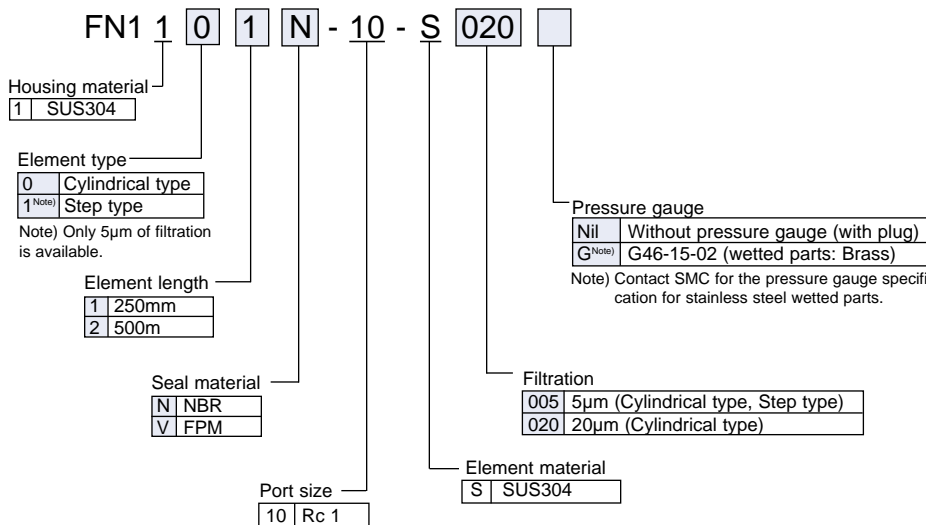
FN1 1 0 1 N - 10 - S 020

Housing material

| 1 | SUS304 |
|---|---|

Element type

| 0 | Cylindrical type |
|---|---|
| 1$^{Note)}$ | Step type |

Note) Only 5µm of filtration is available.

Element length

| 1 | 250mm |
|---|---|
| 2 | 500m |

Seal material

| N | NBR |
|---|---|
| V | FPM |

Port size

| 10 | Rc 1 |
|---|---|

Pressure gauge

| Nil | Without pressure gauge (with plug) |
|---|---|
| G$^{Note)}$ | G46-15-02 (wetted parts: Brass) |

Note) Contact SMC for the pressure gauge specifi cation for stainless steel wetted parts.

Filtration

| 005 | 5µm (Cylindrical type, Step type) |
|---|---|
| 020 | 20µm (Cylindrical type) |

Element material

| S | SUS304 |
|---|---|